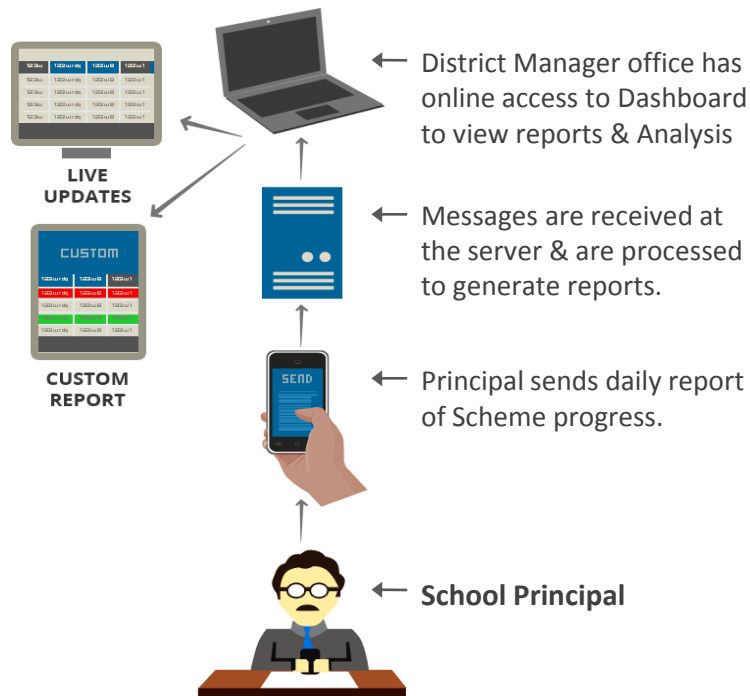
District Manager office has online access to Dashboard to view reports & Analysis

LIVE UPDATES

CUSTOM

CUSTOM REPORT

Messages are received at the server & are processed to generate reports.

SEND

Principal sends daily report of Scheme progress.

School Principal